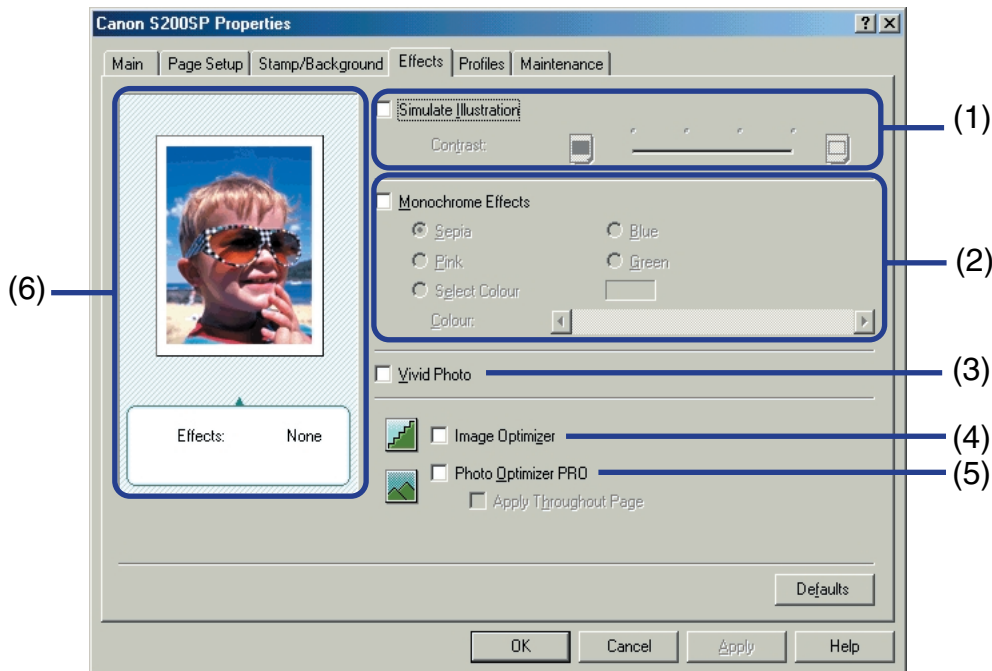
Canon S200SP Properties

?  X

Main | Page Setup | Stamp/Background | Effects | Profiles | Maintenance

Simulate Illustration

Contrast:

(1)

Monochrome Effects

Sepia

Blue

Pink

Green

Select Colour

Colour:

(2)

(6)

Vivid Photo

(3)

Image Optimizer

(4)

Photo Optimizer PRO

(5)

Apply Throughout Page

Effects: None

Defaults

OK

Cancel

Apply

Help